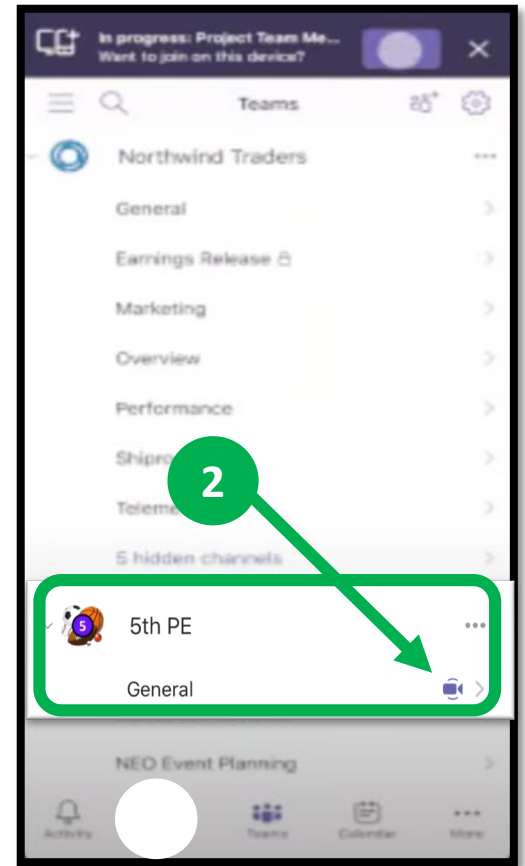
In progress: Project Team Me...
Want to join on this device?

Teams

Northwind Traders

General

Earnings Release

Marketing

Overview

Performance

Shipro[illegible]

Teleme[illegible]

5 hidden channels

2

5

5th PE

General

NEO Event Planning

Activity

Teams

Calendar

More